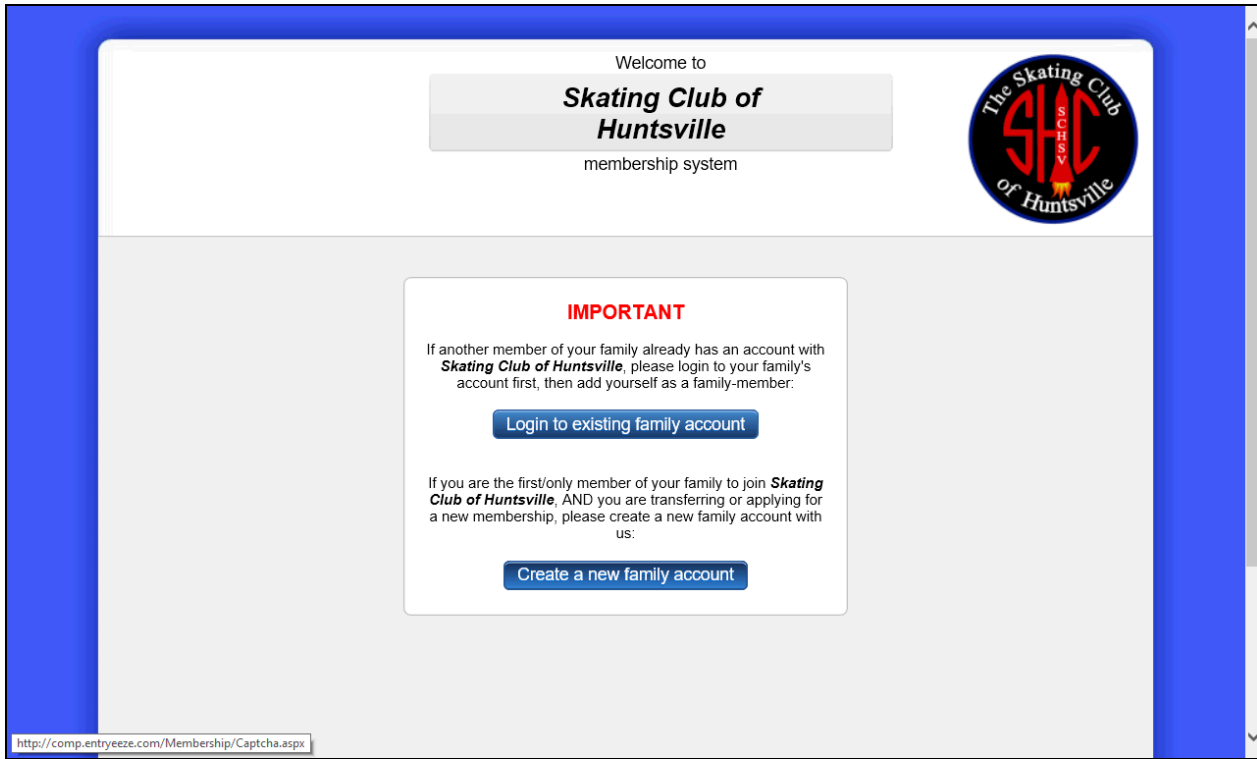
Welcome to

Skating Club of Huntsville

membership system

The Skating Club SHC SCHSV of Huntsville

IMPORTANT

If another member of your family already has an account with ***Skating Club of Huntsville***, please login to your family's account first, then add yourself as a family-member:

Login to existing family account

If you are the first/only member of your family to join ***Skating Club of Huntsville***, AND you are transferring or applying for a new membership, please create a new family account with us:

Create a new family account

http://comp.entryeeze.com/Membership/Captcha.aspx